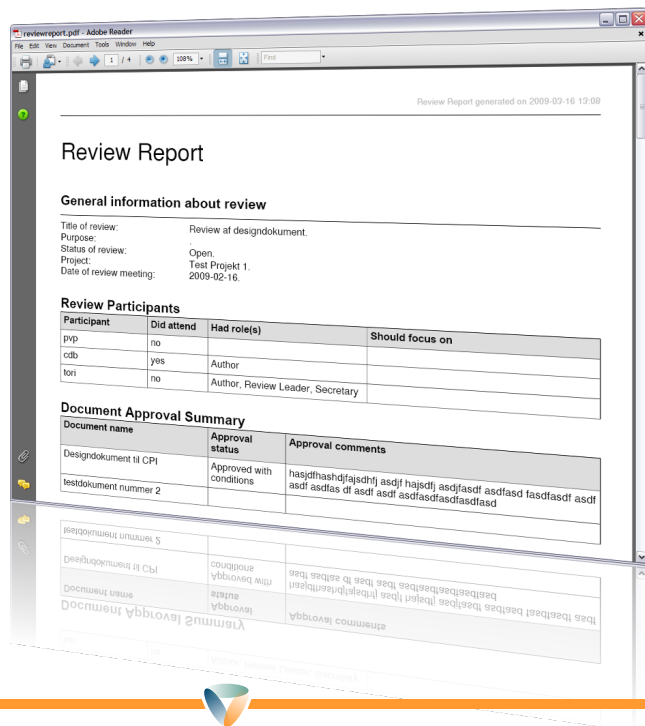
reviewreport.pdf - Adobe Reader
File Edit View Document Tools Window Help
1 / 4
108%
Find

Review Report generated on 2009-03-16 13:09

Review Report

General information about review

Title of review: Review af designdokument.
Purpose: .
Status of review: Open.
Project: Test Projekt 1.
Date of review meeting: 2009-02-16.

Review Participants

| Participant | Did attend | Had role(s) | Should focus on |
|---|---|---|---|
| pvp | no | | |
| cdb | yes | Author | |
| tori | no | Author, Review Leader, Secretary | |

Document Approval Summary

| Document name | Approval status | Approval comments |
|---|---|---|
| Designdokument til CPI | Approved with conditions | hasjdfhashdjfajsdhfj asdjf hajsdfj asdjfasdf asdfasd fasdfasdf asdf asdf asdfas df asdf asdf asdfasdfasdfasdfasd |
| testdokument nummer 2 | | |